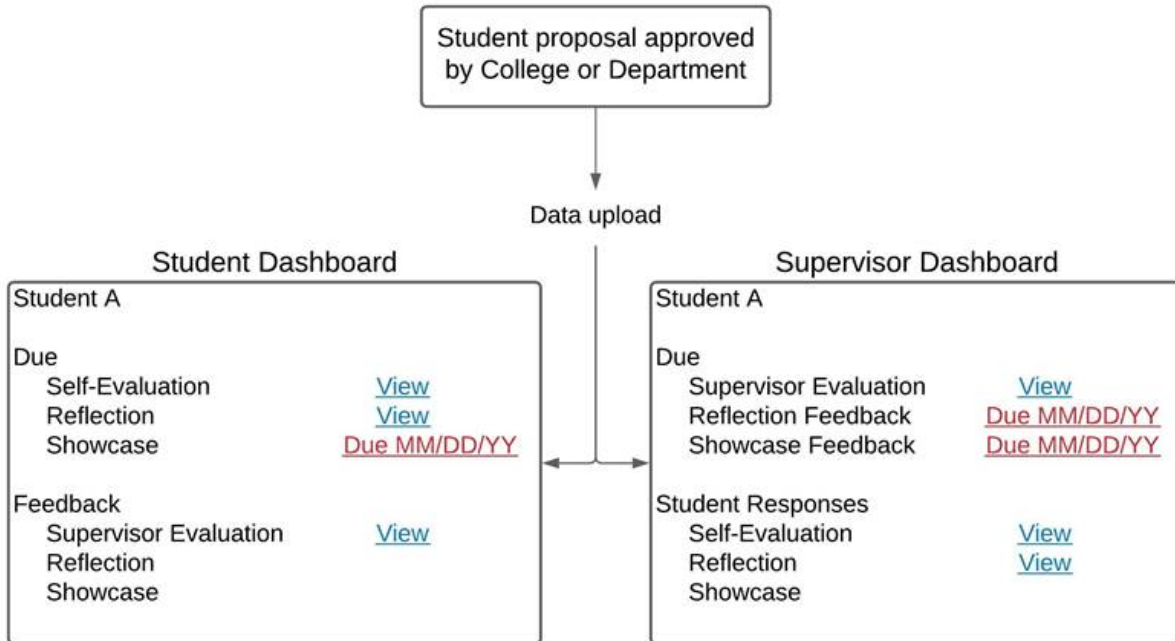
Student proposal approved by College or Department

Data upload

Student Dashboard

Student A

Due
Self-Evaluation View
Reflection View
Showcase Due MM/DD/YY

Feedback
Supervisor Evaluation View
Reflection
Showcase

Supervisor Dashboard

Student A

Due
Supervisor Evaluation View
Reflection Feedback Due MM/DD/YY
Showcase Feedback Due MM/DD/YY

Student Responses
Self-Evaluation View
Reflection View
Showcase